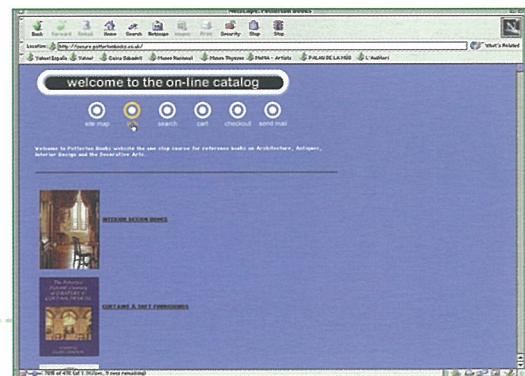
Netscape: Potterton Books

Back Forward Reload Home Search Netscape Images Print Security Shop Stop

Location: http://secure.pottertonbooks.co.uk/

What's Related

Yahoo! España Yahoo! Caixa Sabadell Museo Nacional Museo Thyssen MoMA - Artists PALAU DE LA MUSICA L'Auditori

welcome to the on-line catalog

site map info search cart checkout send mail

Welcome to Potterton Books website the one stop source for reference books on Architecture, Antiques, Interior Design and the Decorative Arts.

INTERIOR DESIGN BOOKS

CURTAINS & SOFT FURNISHINGS

The Perfection of Interior Furnishing & Comfort
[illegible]